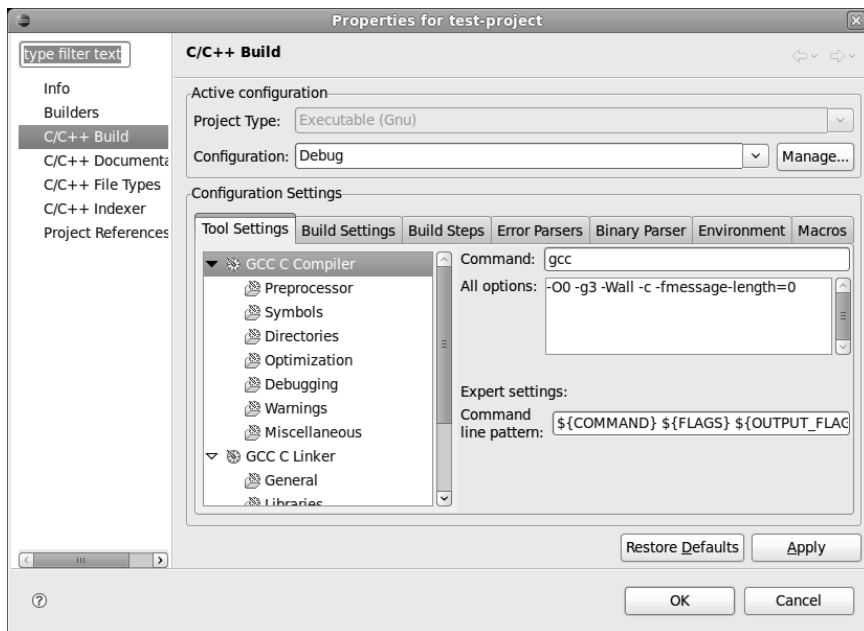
Properties for test-project

type filter text

Info
Builders
C/C++ Build
C/C++ Documenta
C/C++ File Types
C/C++ Indexer
Project References

C/C++ Build

Active configuration
Project Type: Executable (Gnu)
Configuration: Debug
Manage...

Configuration Settings

| Tool Settings | Build Settings | Build Steps | Error Parsers | Binary Parser | Environment | Macros |
|---|---|---|---|---|---|---|

GCC C Compiler
Preprocessor
Symbols
Directories
Optimization
Debugging
Warnings
Miscellaneous
GCC C Linker
General
Libraries

Command: gcc
All options: -O0 -g3 -Wall -c -fmessage-length=0

Expert settings:
Command line pattern: ${COMMAND} ${FLAGS} ${OUTPUT_FLAG

Restore Defaults
Apply

OK
Cancel